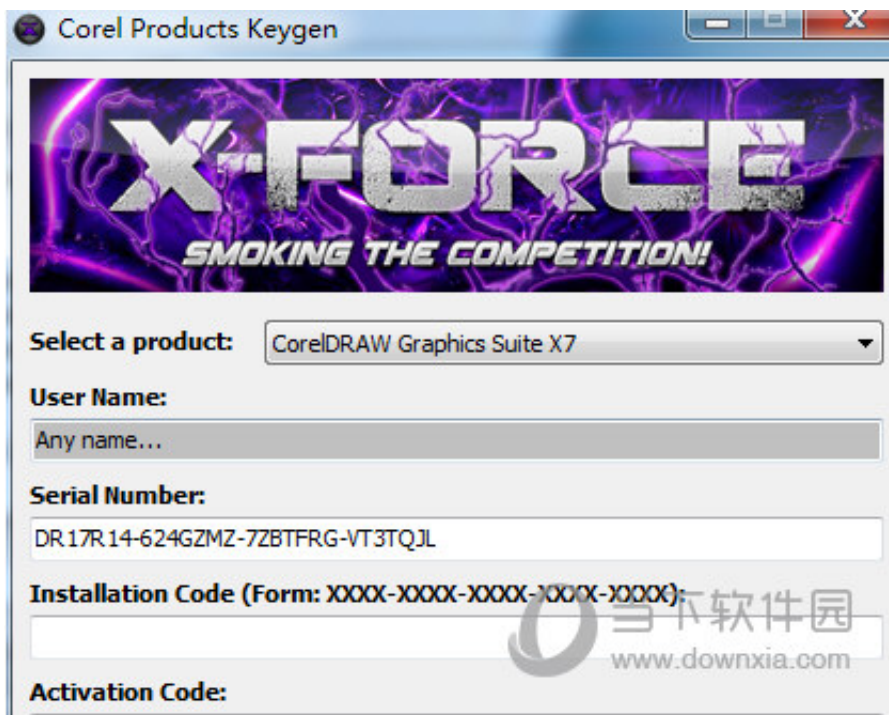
Corel Products Keygen

X-FORCE

SMOKING THE COMPETITION!

Select a product: CorelDRAW Graphics Suite X7

User Name:

Any name...

Serial Number:

DR17R14-624GZMZ-7ZBTFRG-VT3TQJL

Installation Code (Form: XXXX-XXXX-XXXX-XXXX-XXXX):

当下软件园
www.downxia.com

Activation Code: